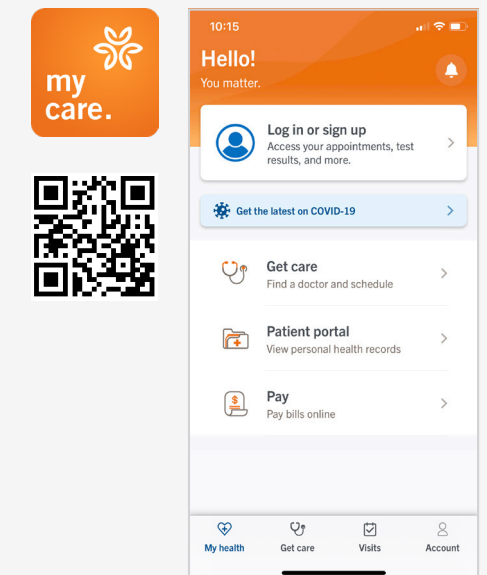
my care.

10:15

Hello!
You matter.

Log in or sign up
Access your appointments, test results, and more.

Get the latest on COVID-19

Get care
Find a doctor and schedule

Patient portal
View personal health records

Pay
Pay bills online

My health
Get care
Visits
Account